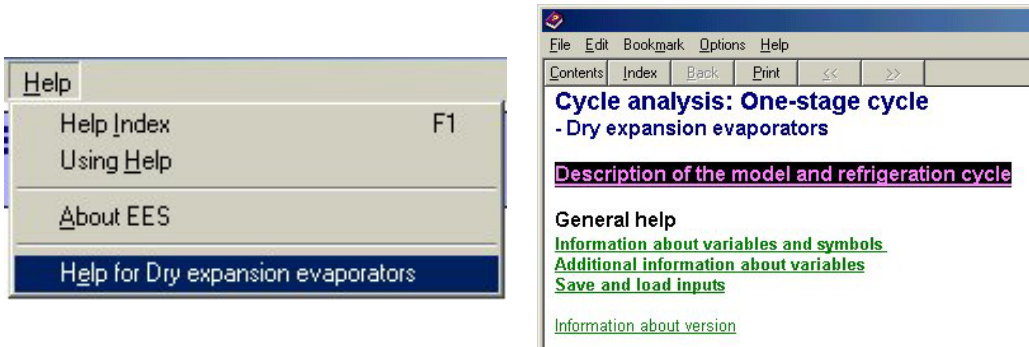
Help
Help Index F1
Using Help
About EES
Help for Dry expansion evaporators

File Edit Bookmark Options Help
Contents Index Back Print << >>

Cycle analysis: One-stage cycle
- Dry expansion evaporators

Description of the model and refrigeration cycle

General help
Information about variables and symbols
Additional information about variables
Save and load inputs

Information about version